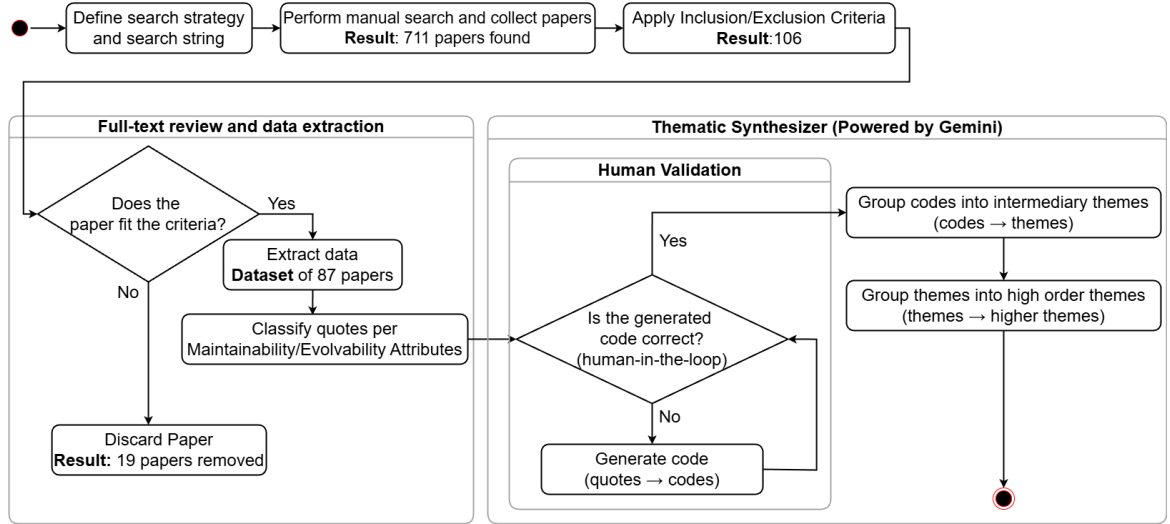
Define search strategy and search string

Perform manual search and collect papers
**Result**: 711 papers found

Apply Inclusion/Exclusion Criteria
**Result**:106

Full-text review and data extraction

Does the paper fit the criteria?

Yes

Extract data
**Dataset** of 87 papers

No

Classify quotes per Maintainability/Evolvability Attributes

Discard Paper
**Result:** 19 papers removed

Thematic Synthesizer (Powered by Gemini)

Human Validation

Yes

Is the generated code correct? (human-in-the-loop)

No

Generate code (quotes → codes)

Group codes into intermediary themes (codes → themes)

Group themes into high order themes (themes → higher themes)